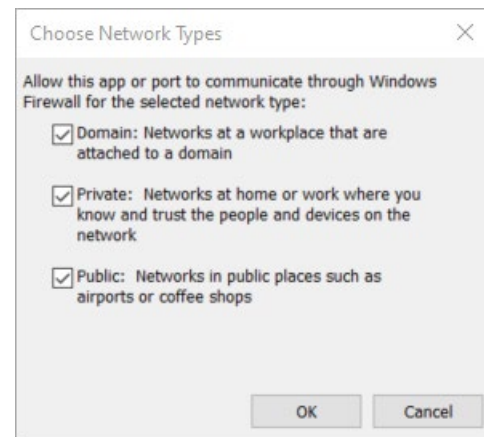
Choose Network Types

×

Allow this app or port to communicate through Windows Firewall for the selected network type:

Domain: Networks at a workplace that are attached to a domain

Private: Networks at home or work where you know and trust the people and devices on the network

Public: Networks in public places such as airports or coffee shops

OK

Cancel